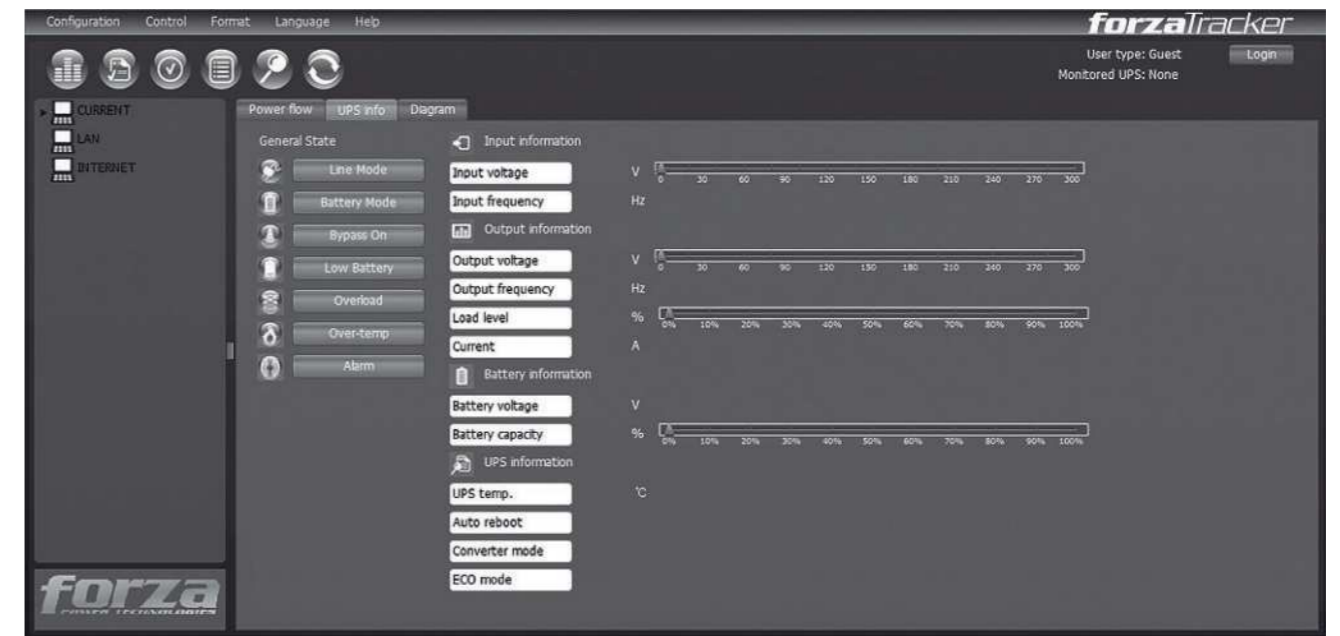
Configuration Control Format Language Help

forzaTracker

User type: Guest
Monitored UPS: None

Login

CURRENT
LAN
INTERNET

Power flow UPS info Diagram

General State

Line Mode
Battery Mode
Bypass On
Low Battery
Overload
Over-temp
Alarm

Input information

Input voltage V 0 30 60 90 120 150 180 210 240 270 300
Input frequency Hz

Output information

Output voltage V 0 30 60 90 120 150 180 210 240 270 300
Output frequency Hz
Load level % 0% 10% 20% 30% 40% 50% 60% 70% 80% 90% 100%
Current A

Battery information

Battery voltage V
Battery capacity % 0% 10% 20% 30% 40% 50% 60% 70% 80% 90% 100%

UPS information

UPS temp. °C
Auto reboot
Converter mode
ECO mode

forza
POWER TECHNOLOGIES